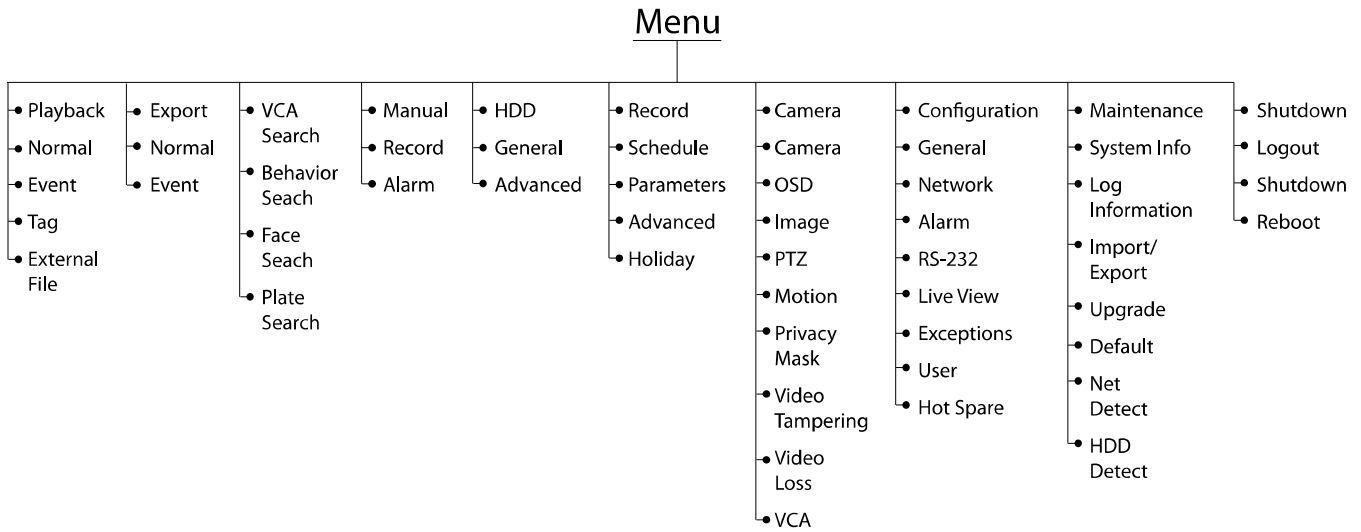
Menu

Playback
Normal
Event
Tag
External File

Export
Normal
Event

VCA Search
Behavior Seach
Face Seach
Plate Search

Manual
Record
Alarm

HDD
General
Advanced

Record
Schedule
Parameters
Advanced
Holiday

Camera
Camera
OSD
Image
PTZ
Motion
Privacy Mask
Video Tampering
Video Loss
VCA

Configuration
General
Network
Alarm
RS-232
Live View
Exceptions
User
Hot Spare

Maintenance
System Info
Log Information
Import/ Export
Upgrade
Default
Net Detect
HDD Detect

Shutdown
Logout
Shutdown
Reboot